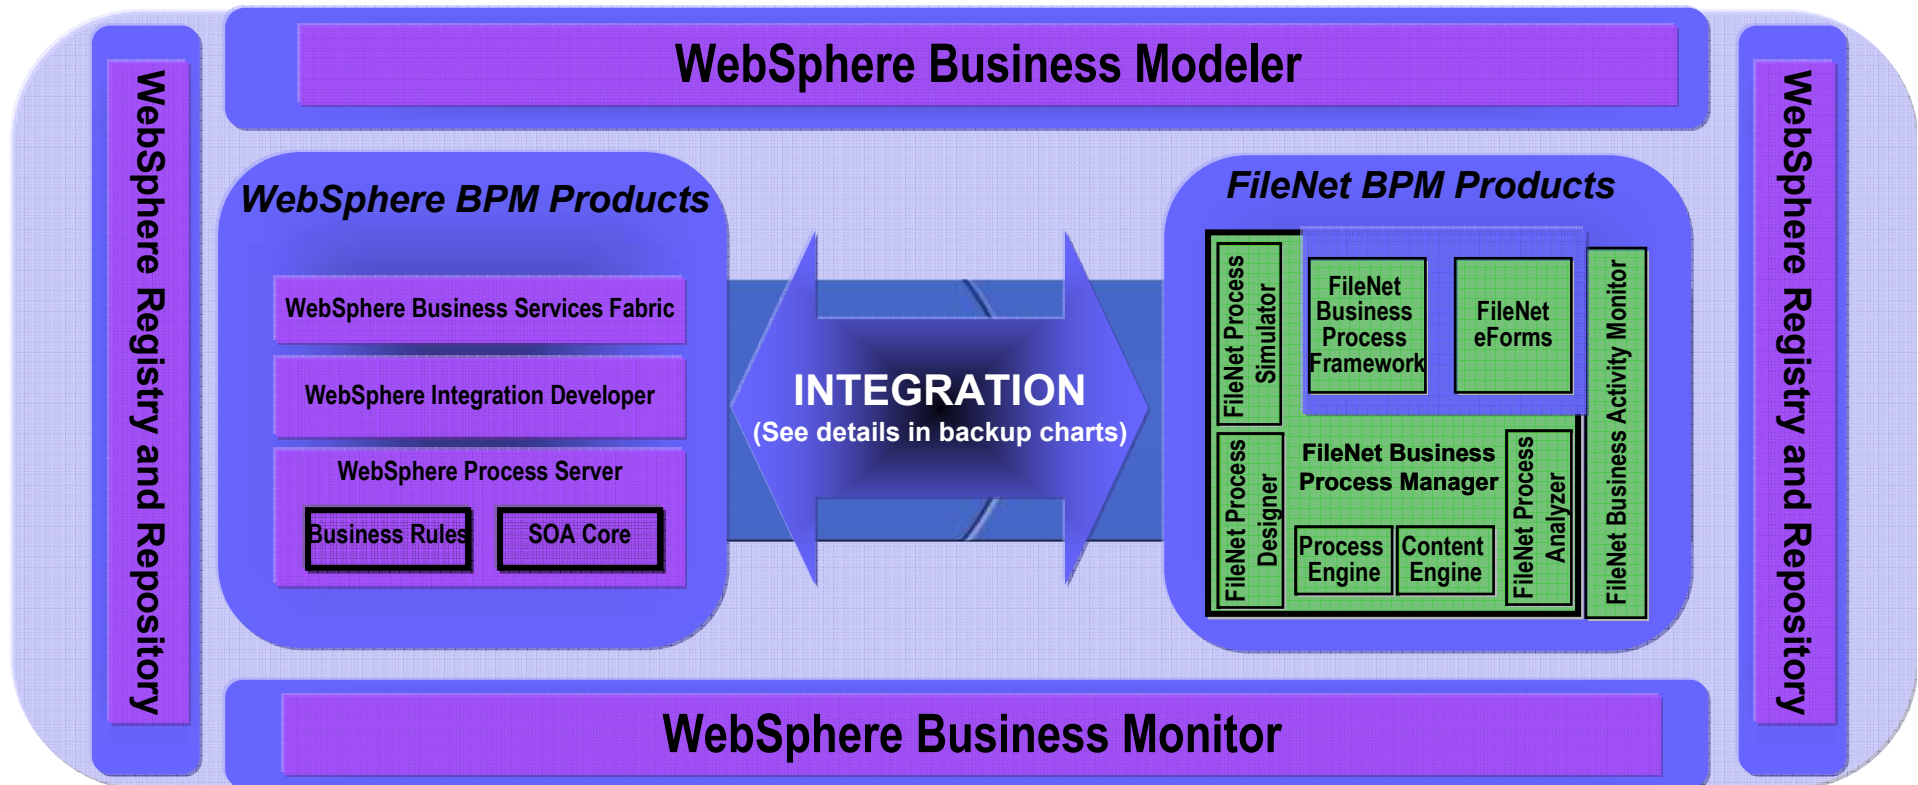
WebSphere Business Modeler

WebSphere Registry and Repository

WebSphere BPM Products

WebSphere Business Services Fabric

WebSphere Integration Developer

WebSphere Process Server

Business Rules

SOA Core

INTEGRATION
(See details in backup charts)

FileNet BPM Products

FileNet Process Simulator

FileNet Business Process Framework

FileNet eForms

FileNet Business Activity Monitor

FileNet Process Designer

FileNet Business Process Manager

Process Engine

Content Engine

FileNet Process Analyzer

WebSphere Registry and Repository

WebSphere Business Monitor